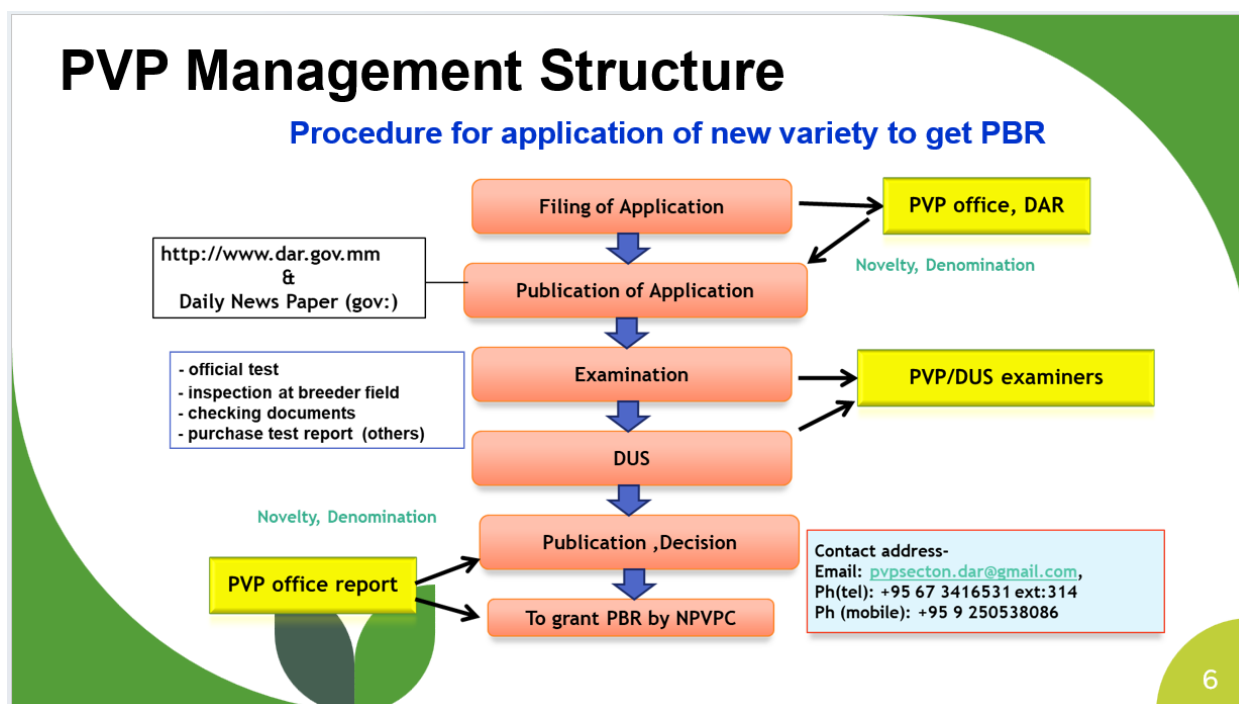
PVP Management Structure

Procedure for application of new variety to get PBR

Filing of Application

PVP office, DAR

http://www.dar.gov.mm
&
Daily News Paper (gov:)

Novelty, Denomination

Publication of Application

- official test
- inspection at breeder field
- checking documents
- purchase test report (others)

Examination

PVP/DUS examiners

DUS

Novelty, Denomination

Publication ,Decision

PVP office report

To grant PBR by NPVPC

Contact address-
Email: pvpsecton.dar@gmail.com,
Ph(tel): +95 67 3416531 ext:314
Ph (mobile): +95 9 250538086

6